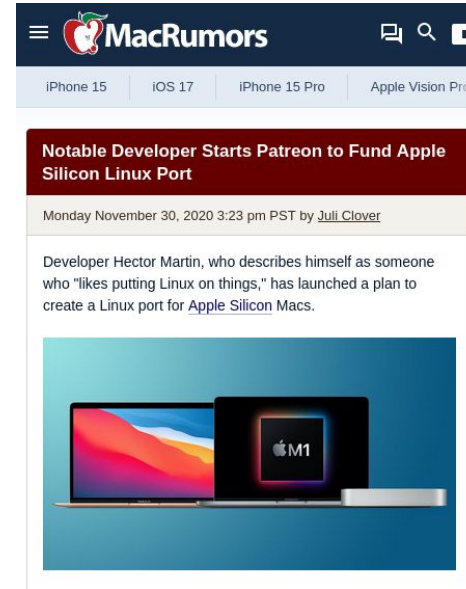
MacRumors

iPhone 15 | iOS 17 | iPhone 15 Pro | Apple Vision Pr

Notable Developer Starts Patreon to Fund Apple Silicon Linux Port

Monday November 30, 2020 3:23 pm PST by Juli Clover

Developer Hector Martin, who describes himself as someone who "likes putting Linux on things," has launched a plan to create a Linux port for Apple Silicon Macs.

M1